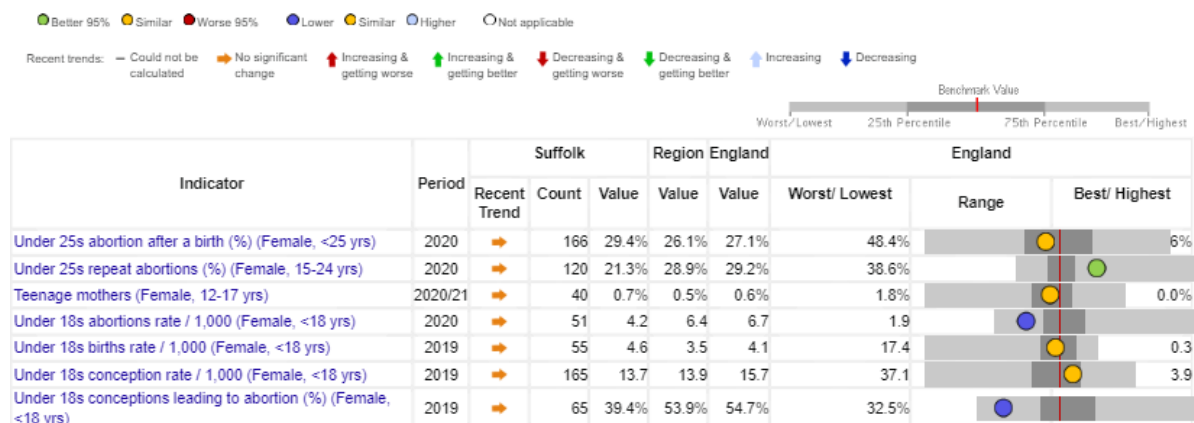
Better 95% Similar Worse 95% Lower Similar Higher Not applicable

Recent trends: – Could not be calculated No significant change Increasing & getting worse Increasing & getting better Decreasing & getting worse Decreasing & getting better Increasing Decreasing

Benchmark Value

Worst/Lowest 25th Percentile 75th Percentile Best/Highest

| Indicator | Period | Suffolk Recent Trend | Suffolk Count | Suffolk Value | Region Value | England Value | England Worst/ Lowest | Range | Best/ Highest |
|---|---|---|---|---|---|---|---|---|---|
| Under 25s abortion after a birth (%) (Female, <25 yrs) | 2020 | ➡ | 166 | 29.4% | 26.1% | 27.1% | 48.4% | | 6% |
| Under 25s repeat abortions (%) (Female, 15-24 yrs) | 2020 | ➡ | 120 | 21.3% | 28.9% | 29.2% | 38.6% | | |
| Teenage mothers (Female, 12-17 yrs) | 2020/21 | ➡ | 40 | 0.7% | 0.5% | 0.6% | 1.8% | | 0.0% |
| Under 18s abortions rate / 1,000 (Female, <18 yrs) | 2020 | ➡ | 51 | 4.2 | 6.4 | 6.7 | 1.9 | | |
| Under 18s births rate / 1,000 (Female, <18 yrs) | 2019 | ➡ | 55 | 4.6 | 3.5 | 4.1 | 17.4 | | 0.3 |
| Under 18s conception rate / 1,000 (Female, <18 yrs) | 2019 | ➡ | 165 | 13.7 | 13.9 | 15.7 | 37.1 | | 3.9 |
| Under 18s conceptions leading to abortion (%) (Female, <18 yrs) | 2019 | ➡ | 65 | 39.4% | 53.9% | 54.7% | 32.5% | | |